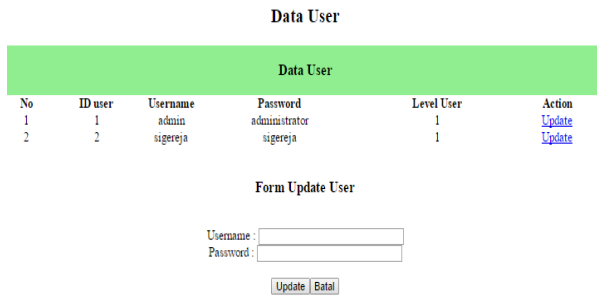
Data User

Data User

| No | ID user | Username | Password | Level User | Action |
|---|---|---|---|---|---|
| 1 | 1 | admin | administrator | 1 | Update |
| 2 | 2 | sigereja | sigereja | 1 | Update |

Form Update User

Username :
Password :

Update Batal